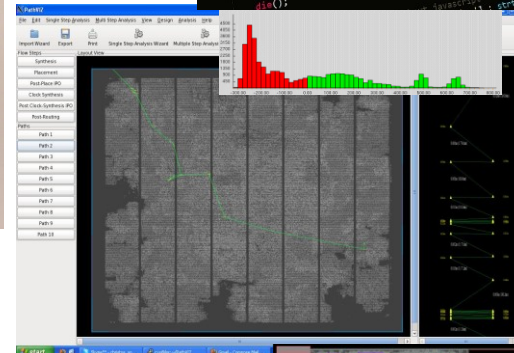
PathViz
File Edit Single Step Analysis Multi Step Analysis View Design Analysis Help
Import Wizard Export Print Single Step Analysis Wizard Multiple Step Analysis
Flow Steps
Synthesis
Placement
Post-Place-IPO
Clock Synthesis
Post Clock-Synthesis-IPO
Post-Routing
Paths
Path 1
Path 2
Path 3
Path 4
Path 5
Path 6
Path 7
Path 8
Path 9
Path 10
Layout View
dim();
javascript
4500
4000
3500
3000
2500
2000
1500
1000
500
0
-300.00 -200.00 -100.00 0.00 100.00 200.00 300.00 400.00 500.00 600.00 700.00 800.00
start